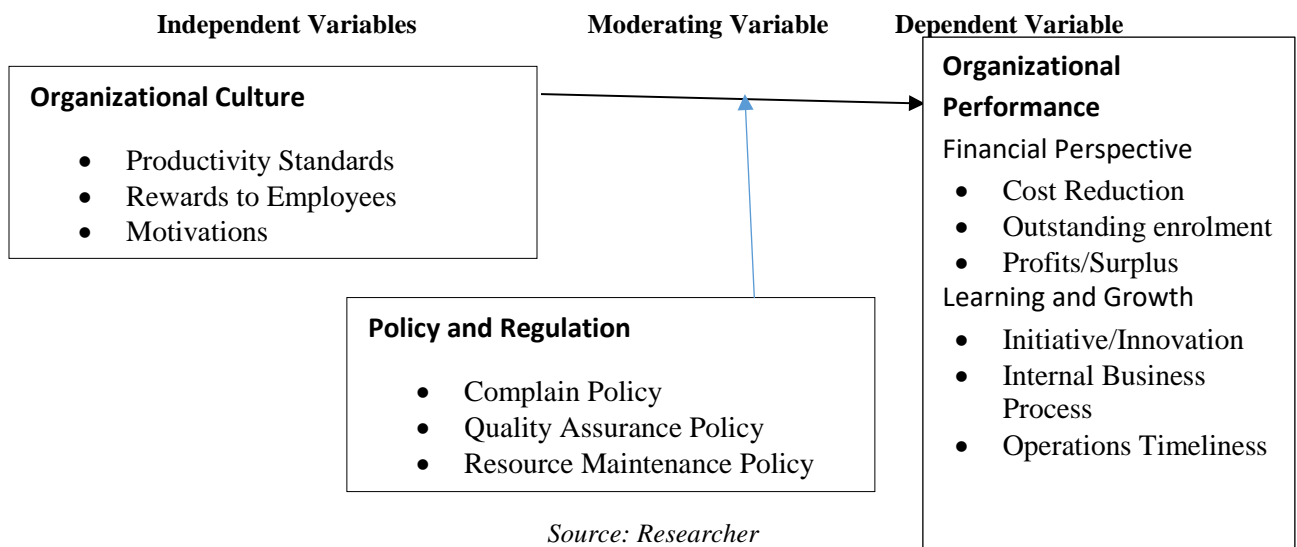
Independent Variables

Moderating Variable

Dependent Variable

Organizational Culture

- Productivity Standards
- Rewards to Employees
- Motivations

Policy and Regulation

- Complain Policy
- Quality Assurance Policy
- Resource Maintenance Policy

Organizational Performance

Financial Perspective

- Cost Reduction
- Outstanding enrolment
- Profits/Surplus

Learning and Growth

- Initiative/Innovation
- Internal Business Process
- Operations Timeliness

Source: Researcher